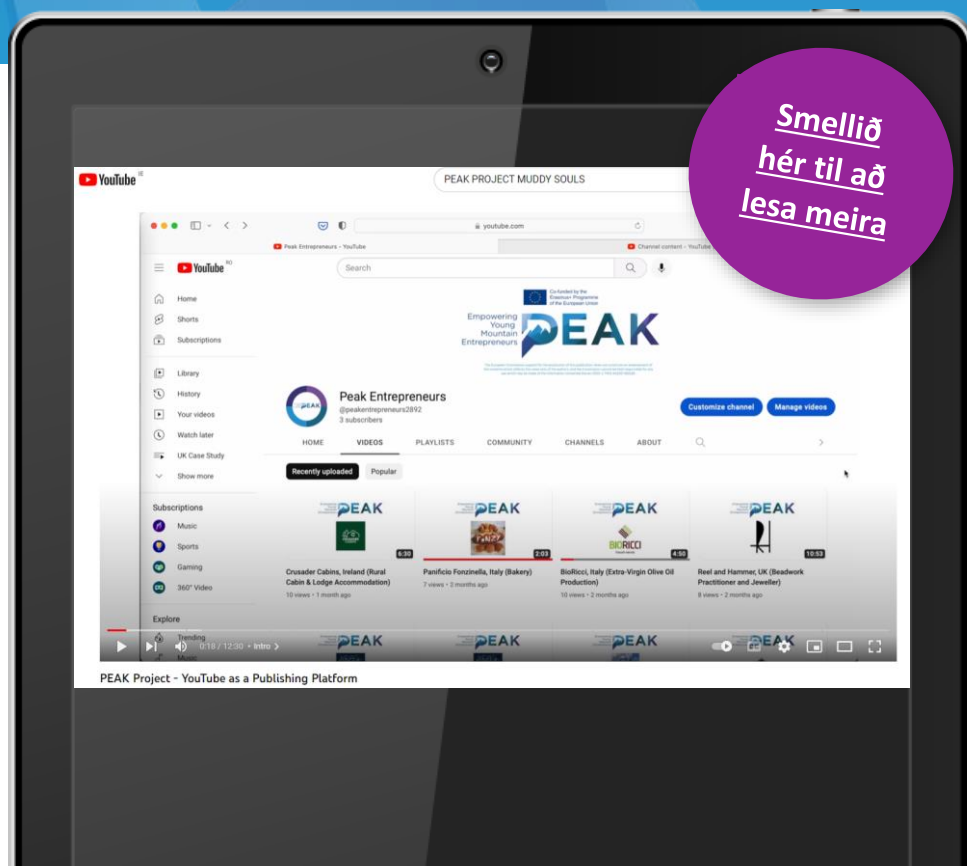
Smellið hér til að lesa meira

YouTube

PEAK PROJECT MUDDY SOULS

youtube.com

Peak Entrepreneurs - YouTube

Channel content - YouTube

YouTube

Search

Home

Shorts

Subscriptions

Library

History

Your videos

Watch later

UK Case Study

Show more

Subscriptions

Music

Sports

Gaming

360° Video

Explore

Trending

Music

Co-funded by the Erasmus+ Programme of the European Union

Empowering Young Mountain Entrepreneurs

PEAK

Peak Entrepreneurs

@peakentrepreneurs2892

3 subscribers

Customize channel

Manage videos

HOME

VIDEOS

PLAYLISTS

COMMUNITY

CHANNELS

ABOUT

Recently uploaded

Popular

PEAK

6:30

Crusader Cabins, Ireland (Rural Cabin & Lodge Accommodation)

10 views • 1 month ago

PEAK

2:03

Panificio Fonzinella, Italy (Bakery)

7 views • 2 months ago

PEAK

BIORICCI

4:50

BioRicci, Italy (Extra-Virgin Olive Oil Production)

10 views • 2 months ago

PEAK

10:53

Reel and Hammer, UK (Beadwork Practitioner and Jeweller)

8 views • 2 months ago

PEAK

PEAK

PEAK

PEAK

0:18 / 12:30 • Intro >

PEAK Project - YouTube as a Publishing Platform